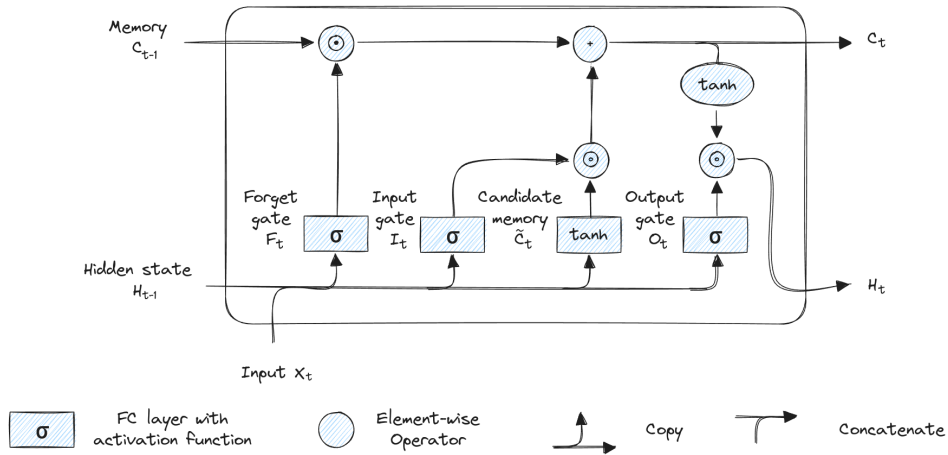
Memory $C_{t-1}$

$\odot$

+

$C_t$

tanh

$\odot$

$\odot$

Forget gate $F_t$

σ

Input gate $I_t$

σ

Candidate memory $\tilde{C}_t$

tanh

Output gate $O_t$

σ

Hidden state $H_{t-1}$

$H_t$

Input $X_t$

σ FC layer with activation function

Element-wise Operator

Copy

Concatenate